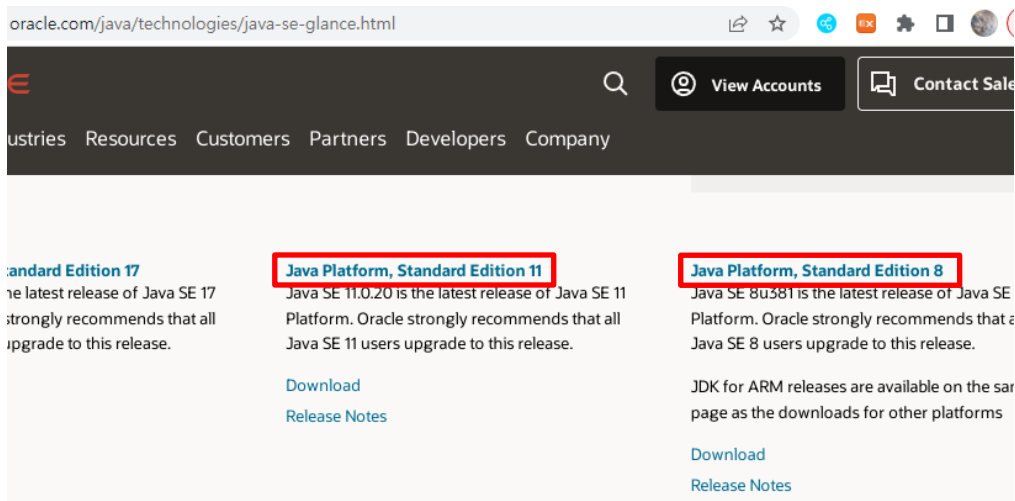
oracle.com/java/technologies/java-se-glance.html

View Accounts

Contact Sale

ustries Resources Customers Partners Developers Company

tandard Edition 17
he latest release of Java SE 17
strongly recommends that all
upgrade to this release.

Java Platform, Standard Edition 11
Java SE 11.0.20 is the latest release of Java SE 11 Platform. Oracle strongly recommends that all Java SE 11 users upgrade to this release.

Download

Release Notes

Java Platform, Standard Edition 8
Java SE 8u381 is the latest release of Java SE Platform. Oracle strongly recommends that a Java SE 8 users upgrade to this release.

JDK for ARM releases are available on the sa page as the downloads for other platforms

Download

Release Notes